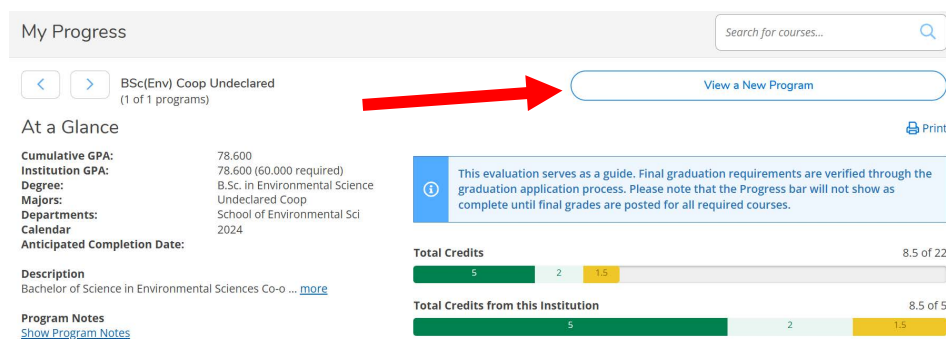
My Progress

Search for courses...

BSc(Env) Coop Undeclared
(1 of 1 programs)

View a New Program

At a Glance

Print

| | |
|---|---|
| Cumulative GPA: | 78.600 |
| Institution GPA: | 78.600 (60.000 required) |
| Degree: | B.Sc. in Environmental Science |
| Majors: | Undeclared Coop |
| Departments: | School of Environmental Sci |
| Calendar | 2024 |
| Anticipated Completion Date: | |

Description
Bachelor of Science in Environmental Sciences Co-o ... more

Program Notes
Show Program Notes

This evaluation serves as a guide. Final graduation requirements are verified through the graduation application process. Please note that the Progress bar will not show as complete until final grades are posted for all required courses.

Total Credits
8.5 of 22
5 2 1.5

Total Credits from this Institution
8.5 of 5
5 2 1.5